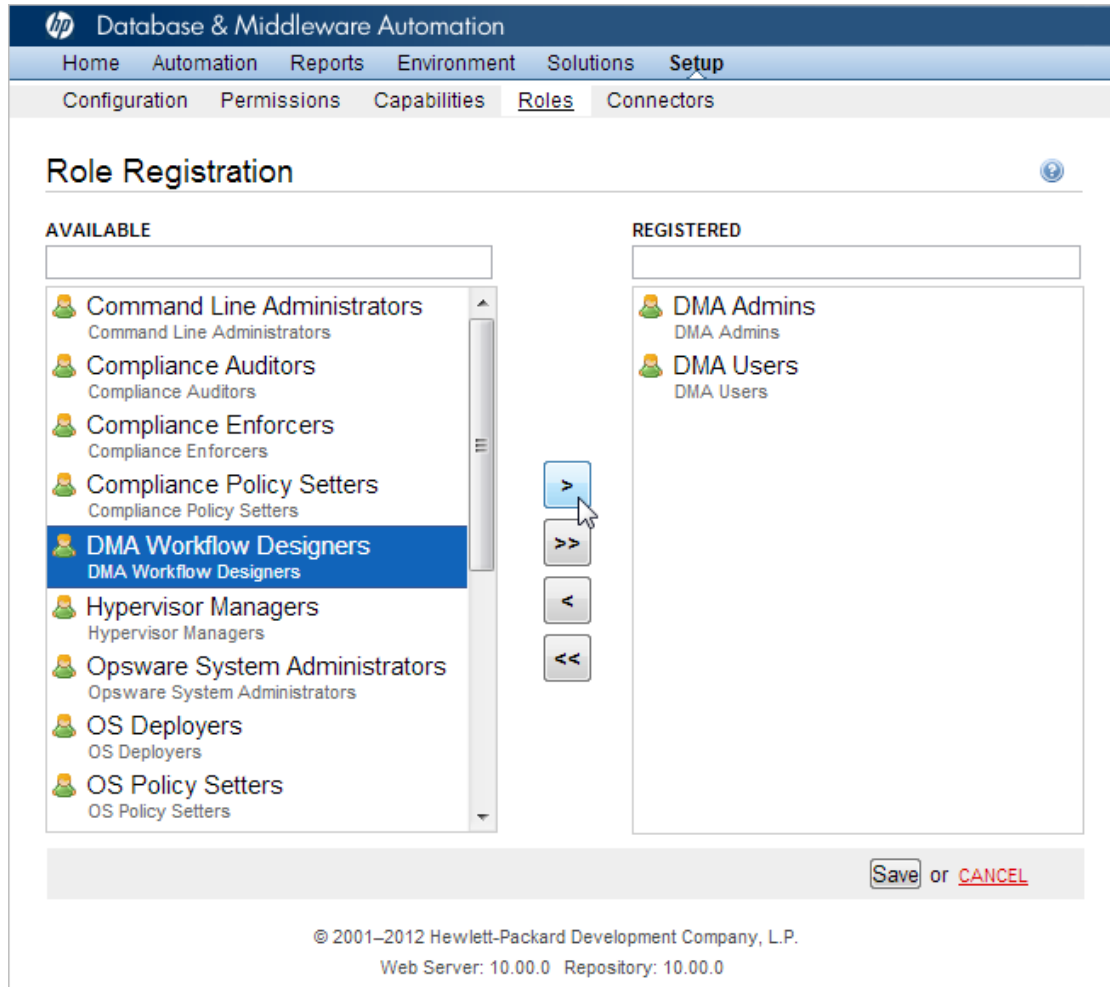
hp Database & Middleware Automation

Home Automation Reports Environment Solutions Setup

Configuration Permissions Capabilities Roles Connectors

Role Registration

AVAILABLE

Command Line Administrators
Command Line Administrators

Compliance Auditors
Compliance Auditors

Compliance Enforcers
Compliance Enforcers

Compliance Policy Setters
Compliance Policy Setters

DMA Workflow Designers
DMA Workflow Designers

Hypervisor Managers
Hypervisor Managers

Opsware System Administrators
Opsware System Administrators

OS Deployers
OS Deployers

OS Policy Setters
OS Policy Setters

>

>>

<

<<

REGISTERED

DMA Admins
DMA Admins

DMA Users
DMA Users

Save or CANCEL

© 2001–2012 Hewlett-Packard Development Company, L.P.

Web Server: 10.00.0 Repository: 10.00.0